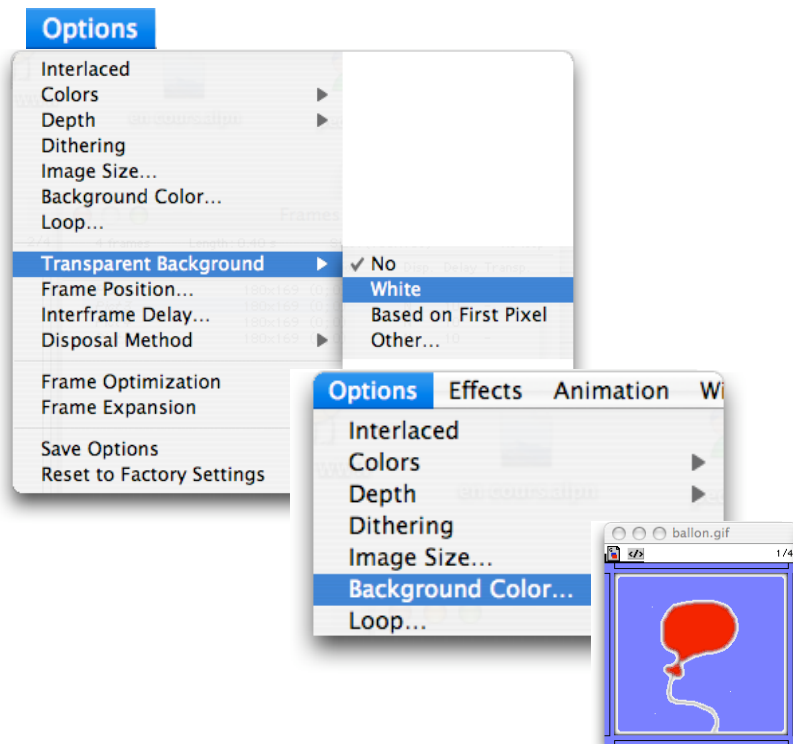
Options
Interlaced
Colors
Depth
Dithering
Image Size...
Background Color...
Loop...
Transparent Background
Frame Position...
Interframe Delay...
Disposal Method
Frame Optimization
Frame Expansion
Save Options
Reset to Factory Settings

✓ No
White
Based on First Pixel
Other...

Options Effects Animation Wi
Interlaced
Colors
Depth
Dithering
Image Size...
Background Color...
Loop...

ballon.gif
1/4